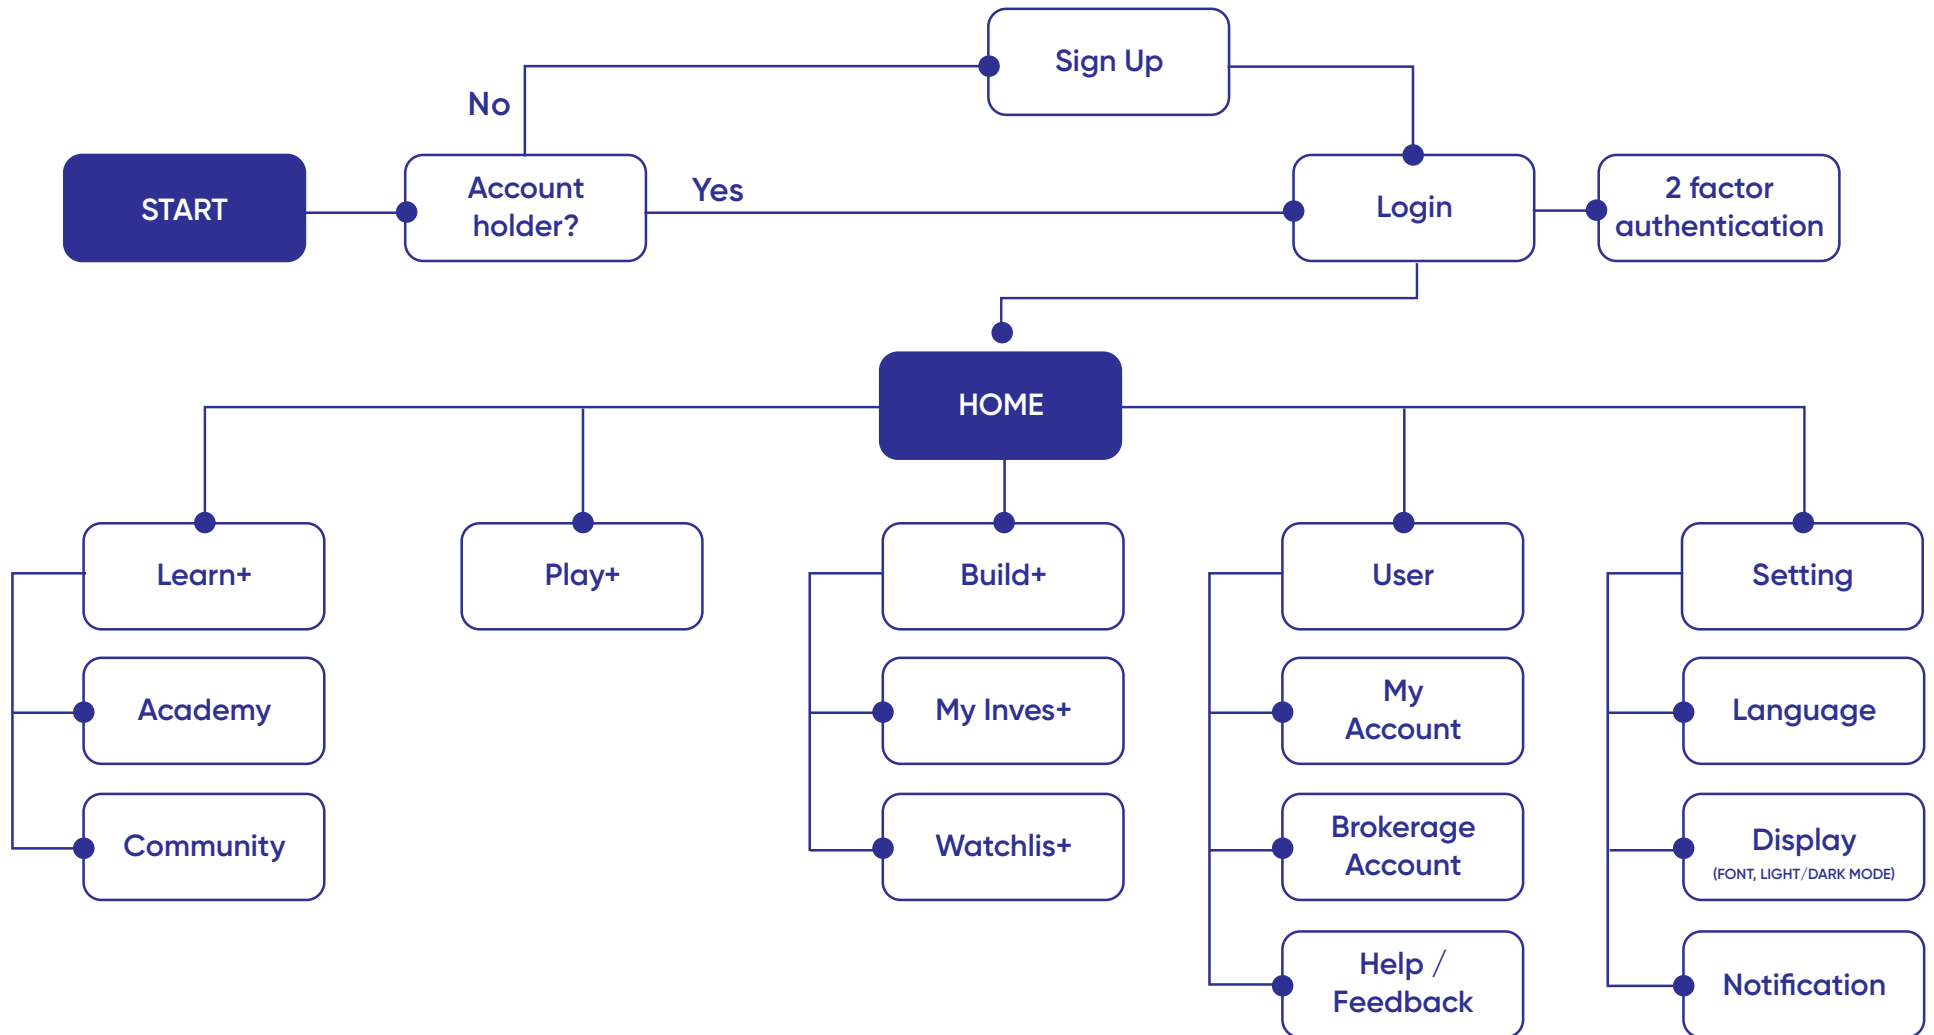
Sign Up

No

START

Account holder?

Yes

Login

2 factor authentication

HOME

Learn+

Academy

Community

Play+

Build+

My Inves+

Watchlis+

User

My Account

Brokerage Account

Help / Feedback

Setting

Language

Display
(FONT, LIGHT/DARK MODE)

Notification